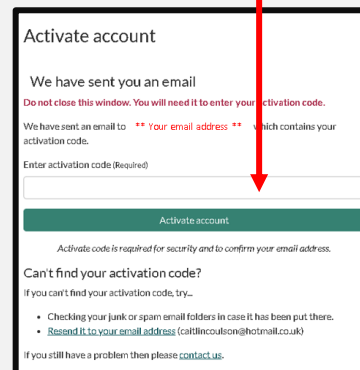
Activate account

We have sent you an email

Do not close this window. You will need it to enter your activation code.

We have sent an email to ** Your email address ** which contains your activation code.

Enter activation code (Required)

Activate account

Activate code is required for security and to confirm your email address.

Can't find your activation code?

If you can't find your activation code, try...

- Checking your junk or spam email folders in case it has been put there.
- Resend it to your email address (caitlincoulson@hotmail.co.uk)

If you still have a problem then please contact us.